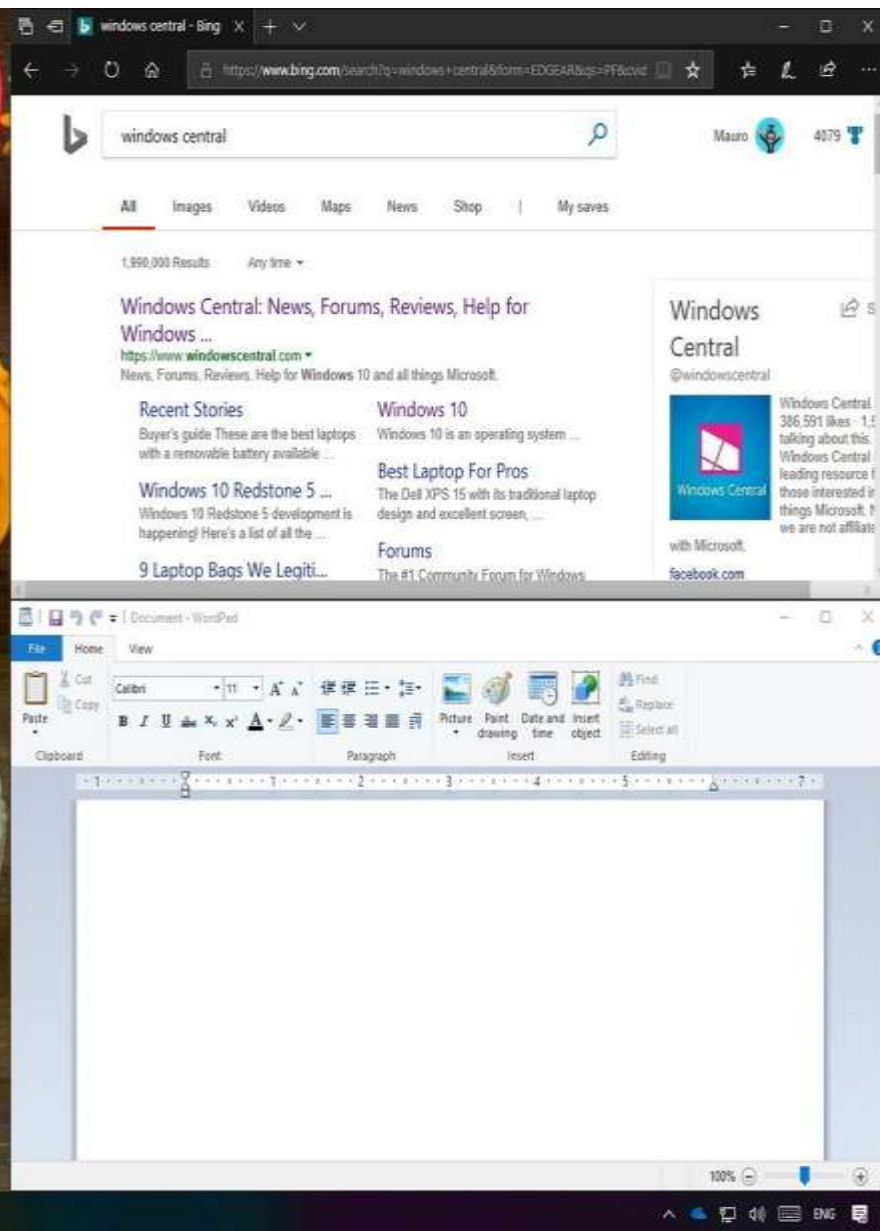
windows central - Bing

https://www.bing.com/search?q=windows+central&form=EDGEAR&qs=PF&cvid

windows central

Mauro 4079

All Images Videos Maps News Shop | My saves

1,990,000 Results Any time ▾

Windows Central: News, Forums, Reviews, Help for Windows ...
https://www.windowscentral.com ▾
News, Forums, Reviews, Help for Windows 10 and all things Microsoft.

Recent Stories
Buyer's guide These are the best laptops with a removable battery available ...

Windows 10 Redstone 5 ...
Windows 10 Redstone 5 development is happening! Here's a list of all the ...

9 Laptop Bags We Legiti...

Windows 10
Windows 10 is an operating system ...

Best Laptop For Pros
The Dell XPS 15 with its traditional laptop design and excellent screen, ...

Forums
The #1 Community Forum for Windows

Windows Central
@windowscentral

Windows Central
Windows Central. 386,591 likes · 1,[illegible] talking about this. Windows Central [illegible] leading resource f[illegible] those interested i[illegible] things Microsoft. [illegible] we are not affiliat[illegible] with Microsoft.
facebook.com

Document - WordPad

File Home View

Cut Copy Paste Clipboard

Calibri 11 Font

Paragraph

Picture Paint drawing Date and time Insert object Insert

Find Replace Select all Editing

100%

ENG